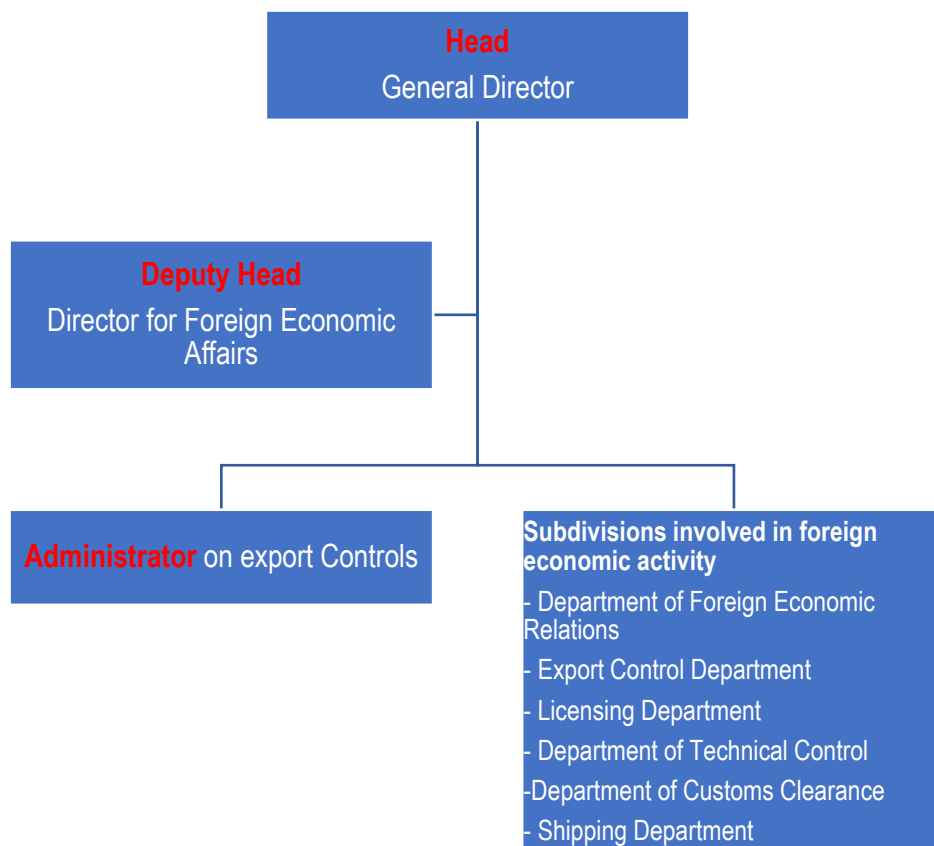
Head
General Director

Deputy Head
Director for Foreign Economic Affairs

Administrator on export Controls

Subdivisions involved in foreign economic activity
- Department of Foreign Economic Relations
- Export Control Department
- Licensing Department
- Department of Technical Control
-Department of Customs Clearance
- Shipping Department